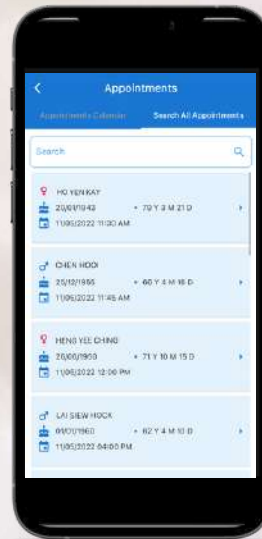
Appointments

Appointments Calendar

Search All Appointments

Search

HO YEN KAY
20/01/1943 • 79 Y 3 M 21 D
11/05/2022 11:30 AM

CHEN HOOI
25/12/1955 • 60 Y 4 M 16 D
11/05/2022 11:45 AM

HENG YEE CHING
20/06/1900 • 71 Y 10 M 15 D
11/05/2022 12:00 PM

LAI SIEW HOCK
01/01/1960 • 62 Y 4 M 10 D
11/05/2022 04:00 PM